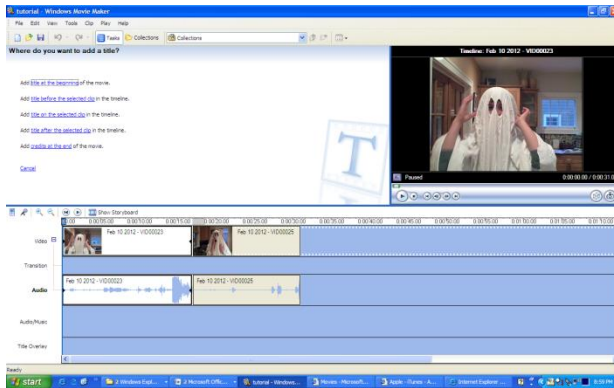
tutorial - Windows Movie Maker

File Edit View Tools Clip Play Help

Tasks Collections Collections

Where do you want to add a title?

Add title at the beginning of the movie.

Add title before the selected clip in the timeline.

Add title on the selected clip in the timeline.

Add title after the selected clip in the timeline.

Add credits at the end of the movie.

Cancel

Timeline: Feb 10 2012 - VID00023

Paused

0:00:00.00 / 0:00:31.0

Show Storyboard

0.00 0:00:05.00 0:00:10.00 0:00:15.00 0:00:20.00 0:00:25.00 0:00:30.00 0:00:35.00 0:00:40.00 0:00:45.00 0:00:50.00 0:00:55.00 0:01:00.00 0:01:05.00 0:01:10.00

Video

Feb 10 2012 - VID00023

Feb 10 2012 - VID00025

Transition

Audio

Feb 10 2012 - VID00023

Feb 10 2012 - VID00025

Audio/Music

Title Overlay

Ready

start

2 Windows Expl...

2 Microsoft Offi...

tutorial - Windows...

Movies - Microsoft...

Apple - iTunes - A...

Internet Explorer ...

8:59 PM